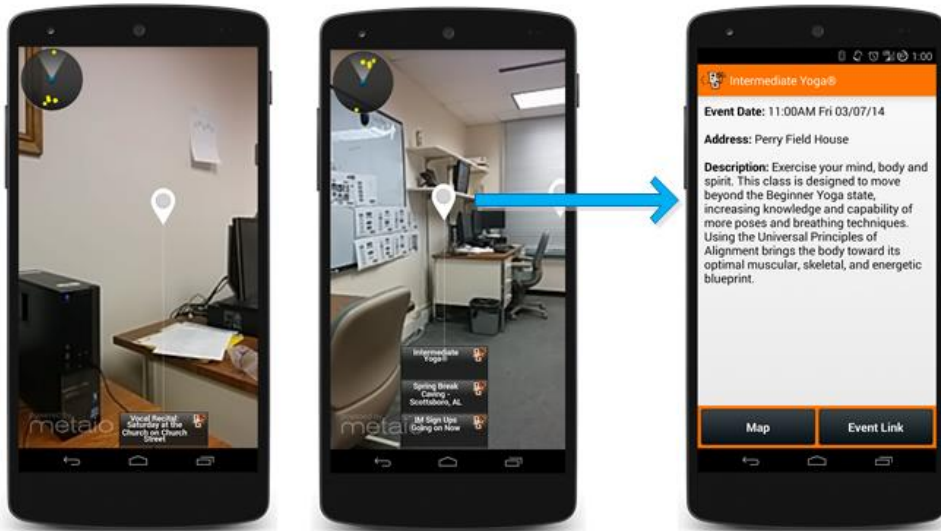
metaio

Vocal Recital: Saturday at the Church on Church Street

metaio

Intermediate Yoga®

Spring Break Caving - Scottsboro, AL

IM Sign Ups Going on Now

1:00

Intermediate Yoga®

**Event Date:** 11:00AM Fri 03/07/14

**Address:** Perry Field House

**Description:** Exercise your mind, body and spirit. This class is designed to move beyond the Beginner Yoga state, increasing knowledge and capability of more poses and breathing techniques. Using the Universal Principles of Alignment brings the body toward its optimal muscular, skeletal, and energetic blueprint.

Map

Event Link